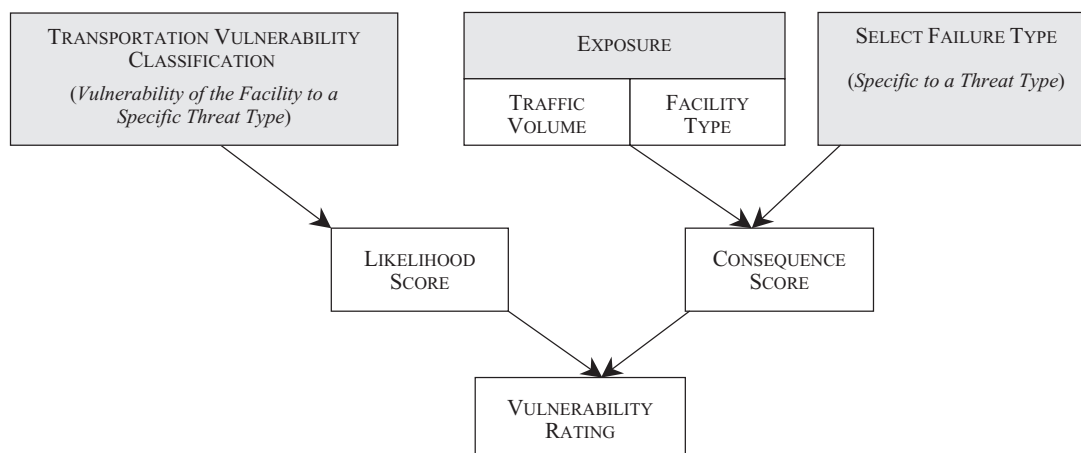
Transportation Vulnerability Classification

(Vulnerability of the Facility to a Specific Threat Type)

Exposure

Traffic Volume

Facility Type

Select Failure Type

(Specific to a Threat Type)

Likelihood Score

Consequence Score

Vulnerability Rating